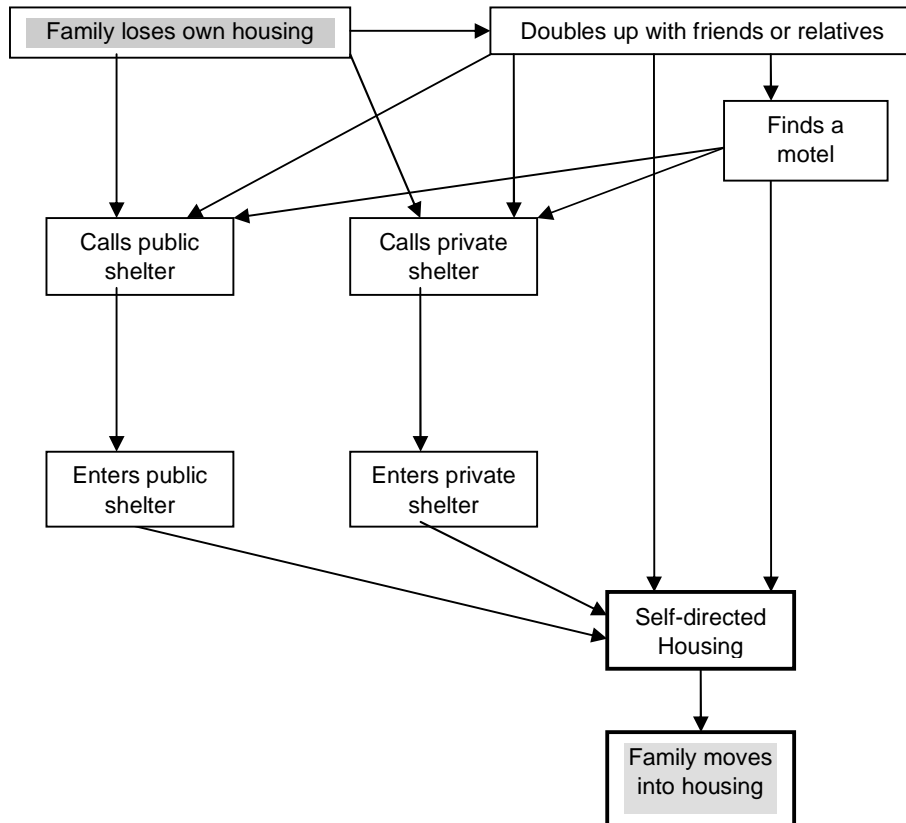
Family loses own housing

Doubles up with friends or relatives

Finds a motel

Calls public shelter

Calls private shelter

Enters public shelter

Enters private shelter

Self-directed Housing

Family moves into housing